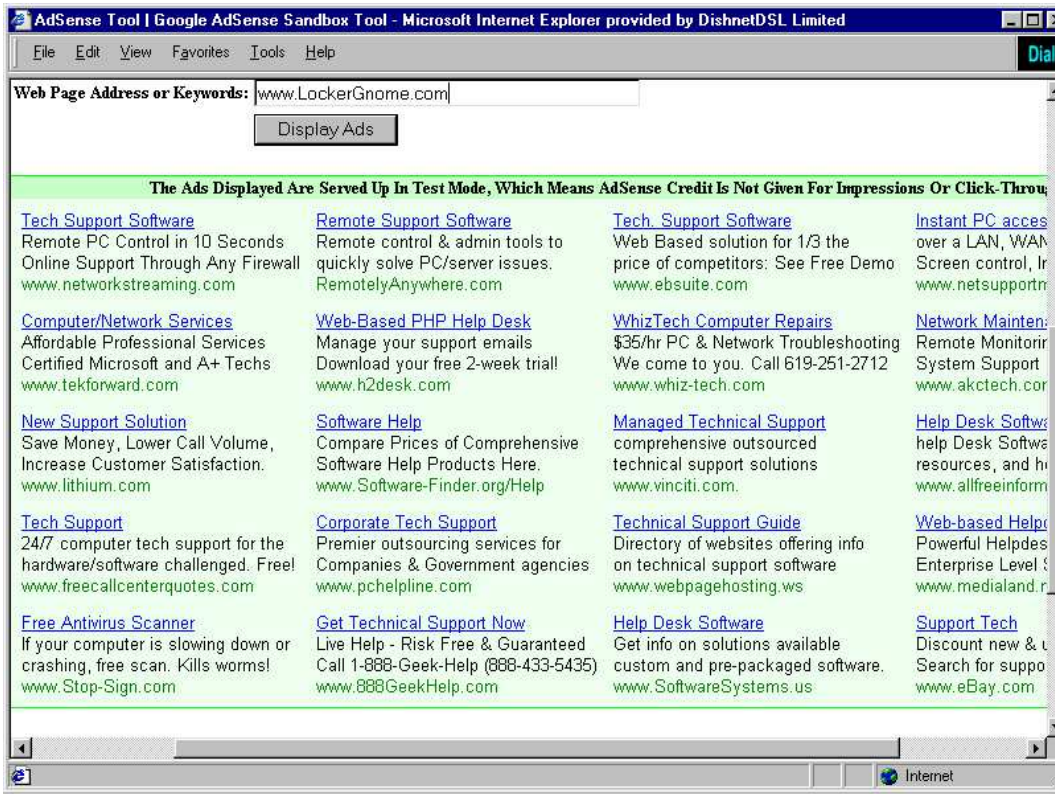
AdSense Tool | Google AdSense Sandbox Tool - Microsoft Internet Explorer provided by DishnetDSL Limited

File Edit View Favorites Tools Help

Dial

Web Page Address or Keywords: www.LockerGnome.com

Display Ads

The Ads Displayed Are Served Up In Test Mode, Which Means AdSense Credit Is Not Given For Impressions Or Click-Throu

Tech Support Software
Remote PC Control in 10 Seconds
Online Support Through Any Firewall
www.networkstreaming.com

Computer/Network Services
Affordable Professional Services
Certified Microsoft and A+ Techs
www.tekforward.com

New Support Solution
Save Money, Lower Call Volume,
Increase Customer Satisfaction.
www.lithium.com

Tech Support
24/7 computer tech support for the
hardware/software challenged. Free!
www.freecallcenterquotes.com

Free Antivirus Scanner
If your computer is slowing down or
crashing, free scan. Kills worms!
www.Stop-Sign.com

Remote Support Software
Remote control & admin tools to
quickly solve PC/server issues.
RemotelyAnywhere.com

Web-Based PHP Help Desk
Manage your support emails
Download your free 2-week trial!
www.h2desk.com

Software Help
Compare Prices of Comprehensive
Software Help Products Here.
www.Software-Finder.org/Help

Corporate Tech Support
Premier outsourcing services for
Companies & Government agencies
www.pchelpline.com

Get Technical Support Now
Live Help - Risk Free & Guaranteed
Call 1-888-Geek-Help (888-433-5435)
www.888GeekHelp.com

Tech. Support Software
Web Based solution for 1/3 the
price of competitors: See Free Demo
www.ebsuite.com

WhizTech Computer Repairs
$35/hr PC & Network Troubleshooting
We come to you. Call 619-251-2712
www.whiz-tech.com

Managed Technical Support
comprehensive outsourced
technical support solutions
www.vinciti.com.

Technical Support Guide
Directory of websites offering info
on technical support software
www.webpagehosting.ws

Help Desk Software
Get info on solutions available
custom and pre-packaged software.
www.SoftwareSystems.us

Instant PC acces
over a LAN, WAN
Screen control, Ir
www.netsupportr

Network Mainten
Remote Monitorir
System Support
www.akctech.cor

Help Desk Softw
help Desk Softwa
resources, and h
www.allfreeinform

Web-based Help
Powerful Helpdes
Enterprise Level
www.medialand.r

Support Tech
Discount new &
Search for suppo
www.eBay.com

Internet